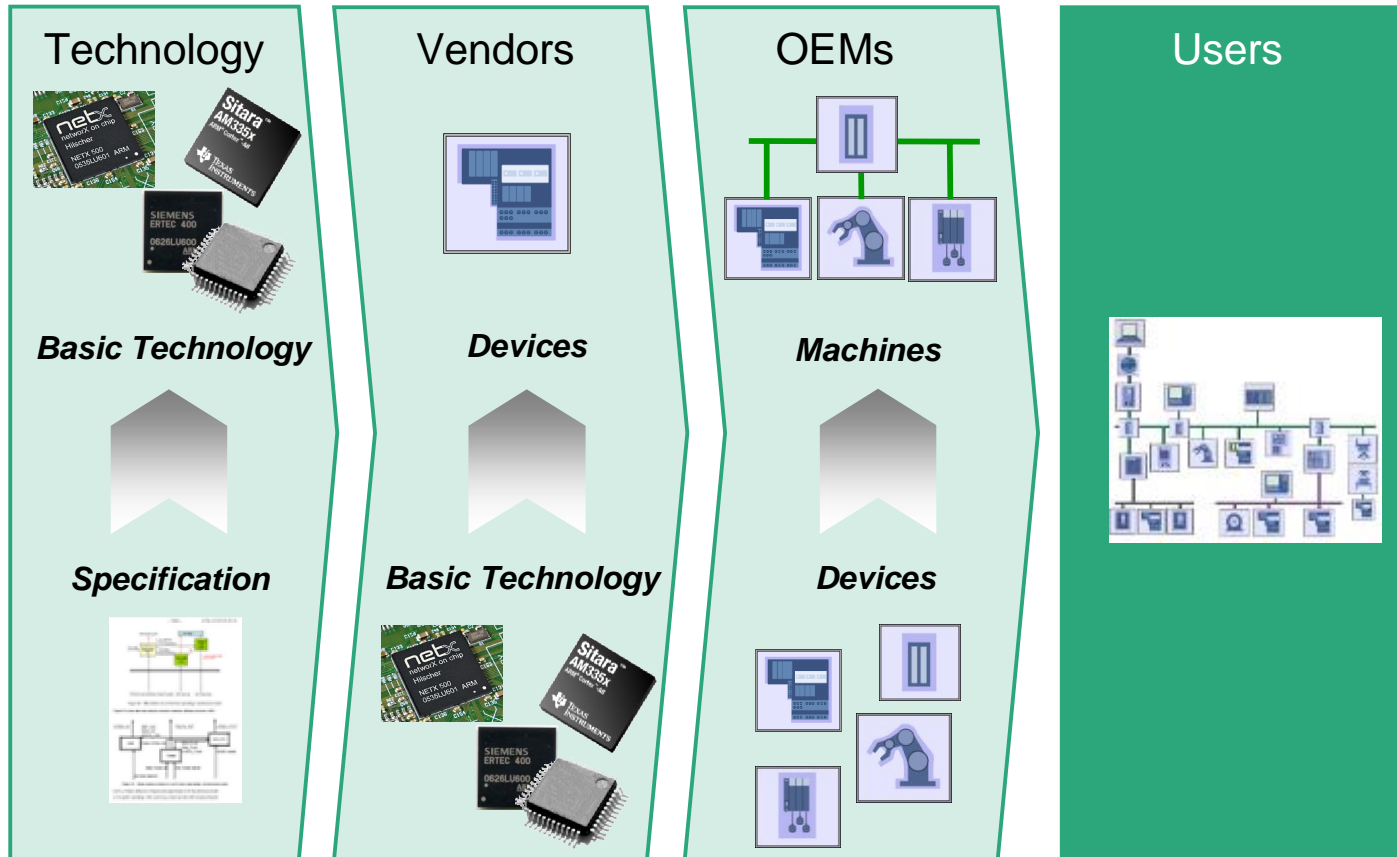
Technology

netX
networX on chip
Hilscher
NETX 500
0535LU601 ARM

Sitara
AM335x
ARM Cortex-A8
TEXAS INSTRUMENTS

SIEMENS
ERTEC 400
0626LU600

Basic Technology

Specification

Vendors

Devices

Basic Technology

netX
networX on chip
Hilscher
NETX 500
0535LU601 ARM

Sitara
AM335x
ARM Cortex-A8
TEXAS INSTRUMENTS

SIEMENS
ERTEC 400
0626LU600

OEMs

Machines

Devices

Users